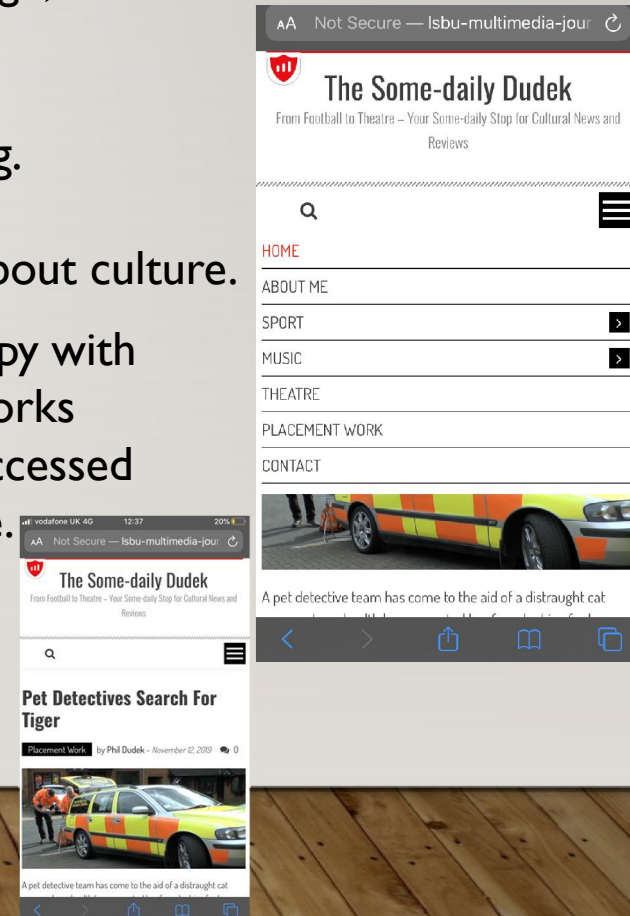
g,

g.

bout culture.

py with
orks
ccessed
e.

AA Not Secure — lsbu-multimedia-jour

The Some-daily Dudek

From Football to Theatre – Your Some-daily Stop for Cultural News and Reviews

HOME
ABOUT ME
SPORT
MUSIC
THEATRE
PLACEMENT WORK
CONTACT

A pet detective team has come to the aid of a distraught cat

vodafone UK 4G 12:37 20%

AA Not Secure — lsbu-multimedia-jour

The Some-daily Dudek

From Football to Theatre – Your Some-daily Stop for Cultural News and Reviews

Pet Detectives Search For Tiger

Placement Work by Phil Dudek - November 12, 2019 0

A pet detective team has come to the aid of a distraught cat